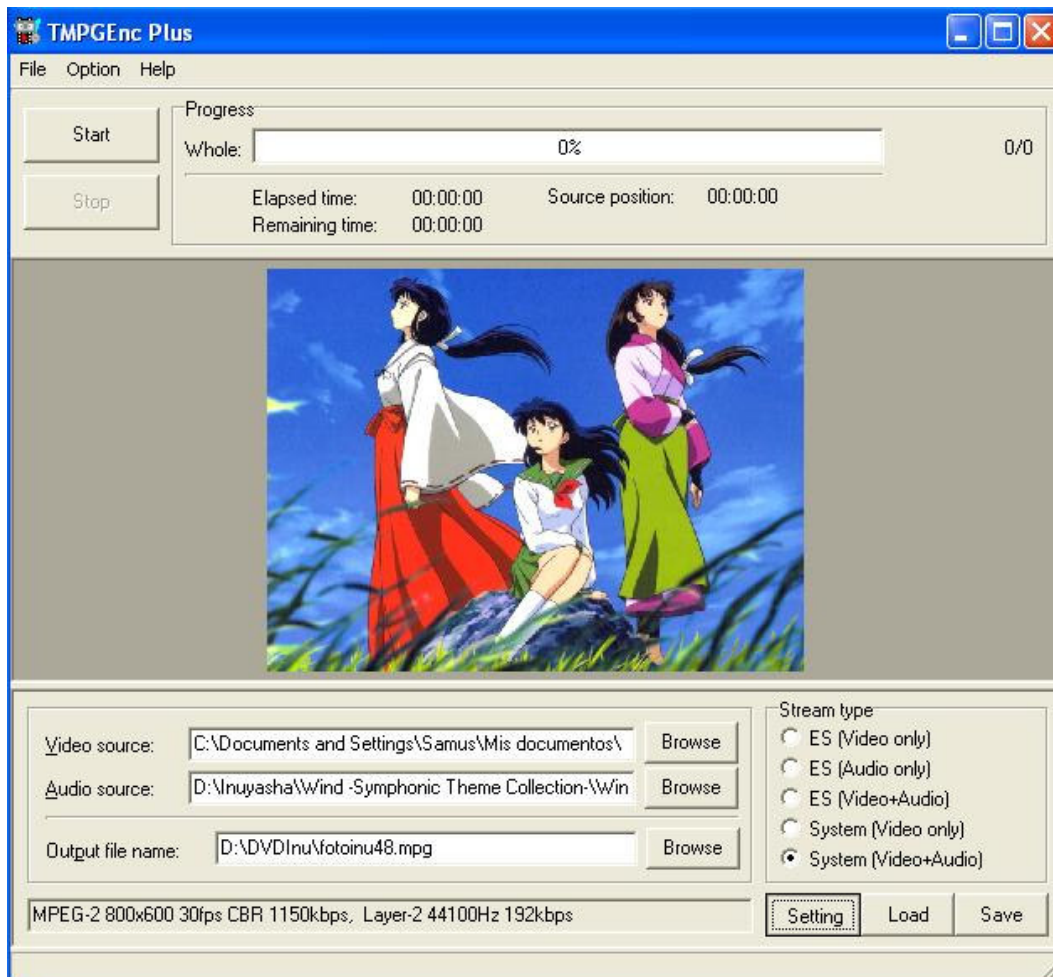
TMPGEnc Plus

File Option Help

Start

Stop

Progress

Whole: 0% 0/0

Elapsed time: 00:00:00 Source position: 00:00:00
Remaining time: 00:00:00

Video source: C:\Documents and Settings\Samus\Mis documentos\ Browse
Audio source: D:\Inuyasha\Wind -Symphonic Theme Collection-\Win Browse
Output file name: D:\DVDInu\fotoinu48.mpg Browse

Stream type
ES (Video only)
ES (Audio only)
ES (Video+Audio)
System (Video only)
System (Video+Audio)

MPEG-2 800x600 30fps CBR 1150kbps, Layer-2 44100Hz 192kbps

Setting Load Save